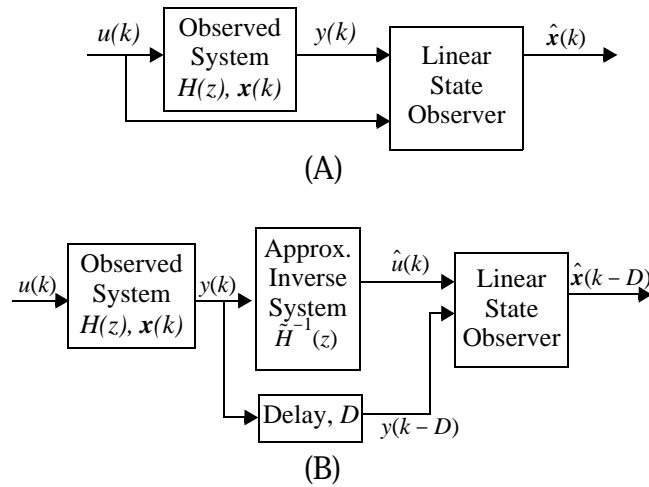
$u(k)$

Observed System $H(z)$, $\boldsymbol{x}(k)$

$y(k)$

Linear State Observer

$\hat{\boldsymbol{x}}(k)$

(A)

$u(k)$

Observed System $H(z)$, $\boldsymbol{x}(k)$

$y(k)$

Approx. Inverse System $\tilde{H}^{-1}(z)$

$\hat{u}(k)$

Linear State Observer

$\hat{\boldsymbol{x}}(k-D)$

Delay, $D$

$y(k-D)$

(B)